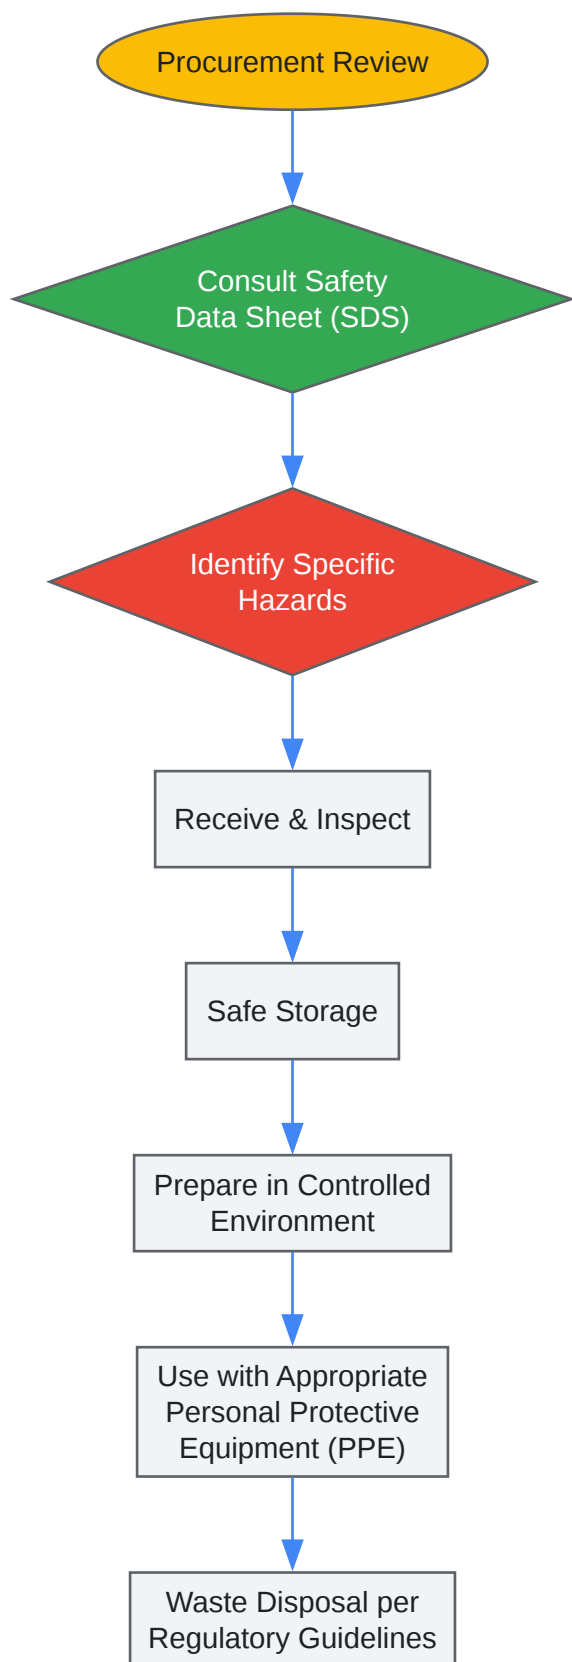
Procurement Review

Consult Safety Data Sheet (SDS)

Identify Specific Hazards

Receive & Inspect

Safe Storage

Prepare in Controlled Environment

Use with Appropriate Personal Protective Equipment (PPE)

Waste Disposal per Regulatory Guidelines